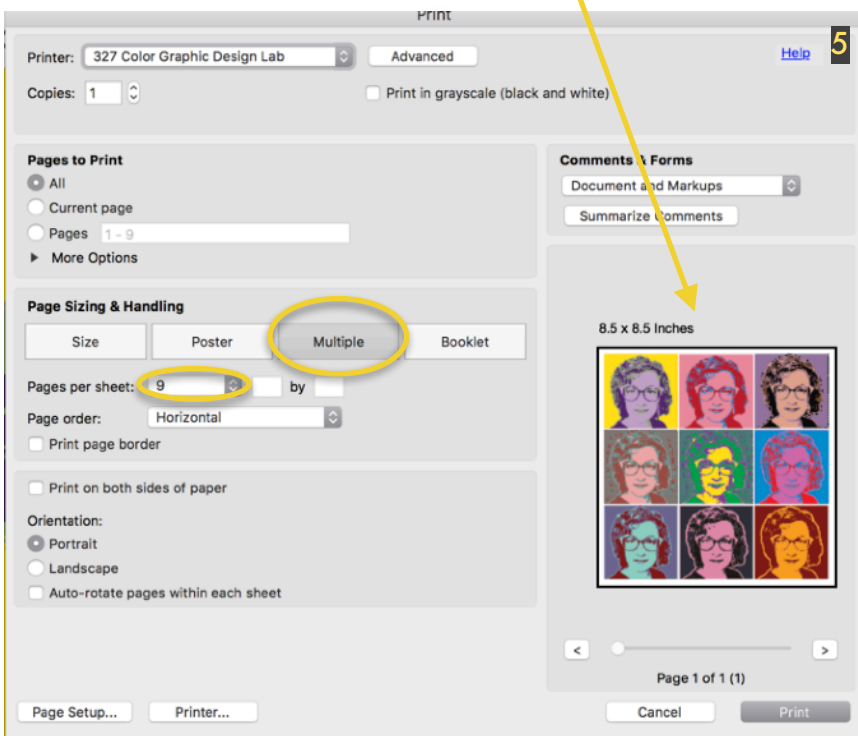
Print

5

Printer: 327 Color Graphic Design Lab
Advanced
Help

Copies: 1
Print in grayscale (black and white)

Pages to Print
All
Current page
Pages 1 - 9
More Options

Comments & Forms
Document and Markups
Summarize Comments

Page Sizing & Handling
Size
Poster
Multiple
Booklet

8.5 x 8.5 Inches

Pages per sheet: 9 by
Page order: Horizontal
Print page border

Print on both sides of paper

Orientation:
Portrait
Landscape
Auto-rotate pages within each sheet

<
>
Page 1 of 1 (1)

Page Setup...
Printer...
Cancel
Print